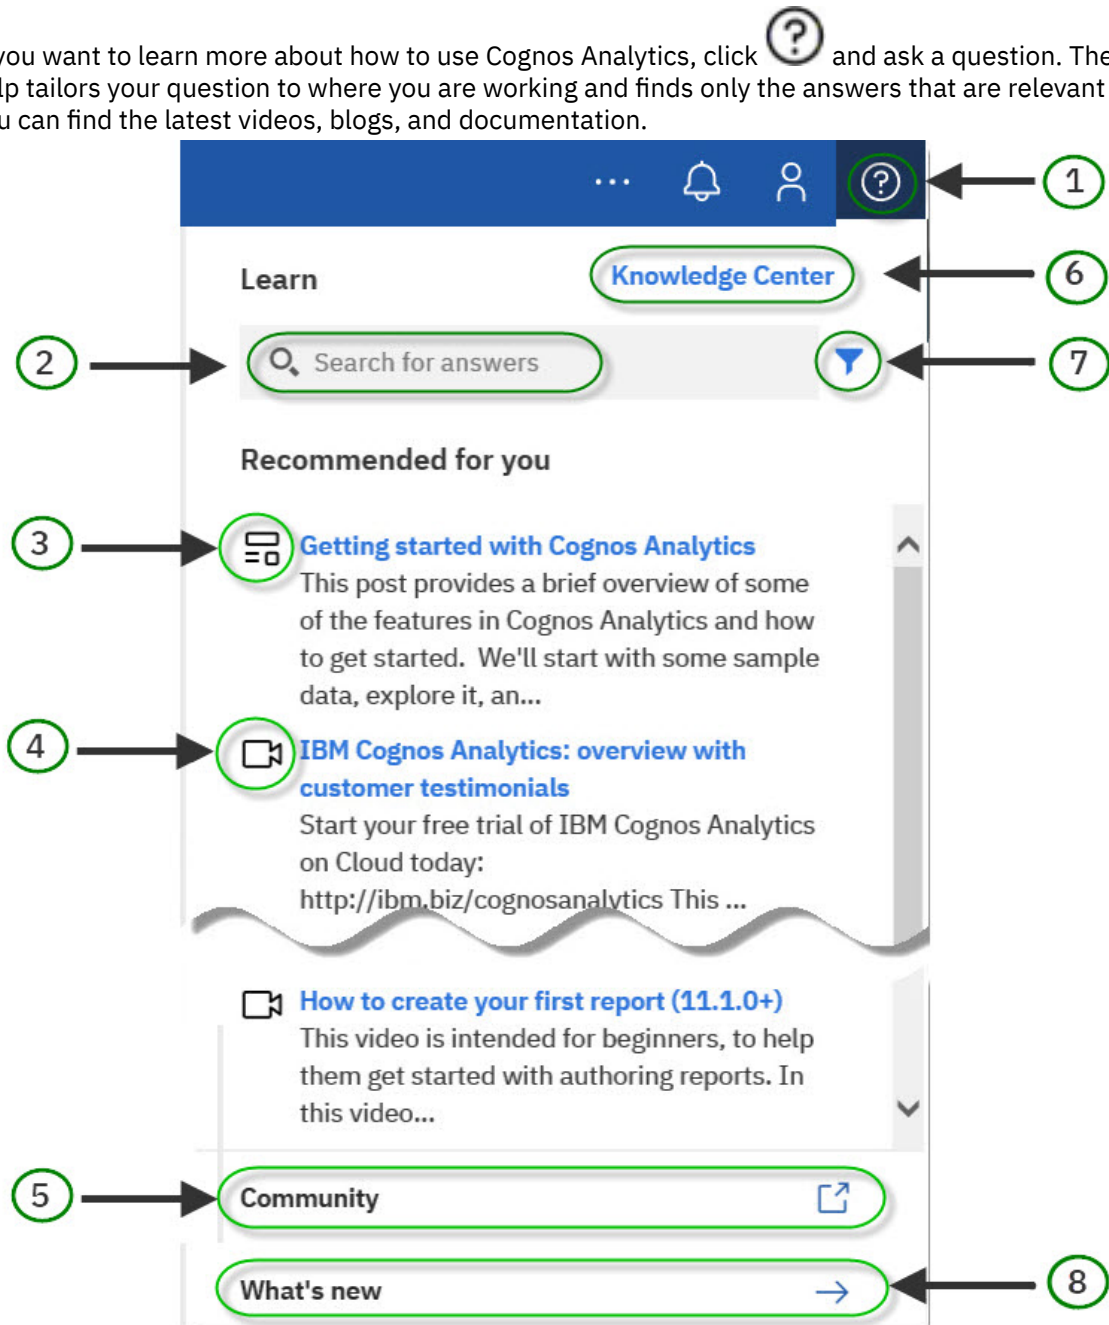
you want to learn more about how to use Cognos Analytics, click ? and ask a question. The lp tailors your question to where you are working and finds only the answers that are relevant u can find the latest videos, blogs, and documentation.

1

Learn

Knowledge Center

6

2

Search for answers

7

Recommended for you

3

Getting started with Cognos Analytics
This post provides a brief overview of some of the features in Cognos Analytics and how to get started. We'll start with some sample data, explore it, an...

4

IBM Cognos Analytics: overview with customer testimonials
Start your free trial of IBM Cognos Analytics on Cloud today: http://ibm.biz/cognosanalytics This ...

How to create your first report (11.1.0+)
This video is intended for beginners, to help them get started with authoring reports. In this video...

5

Community

What's new

8